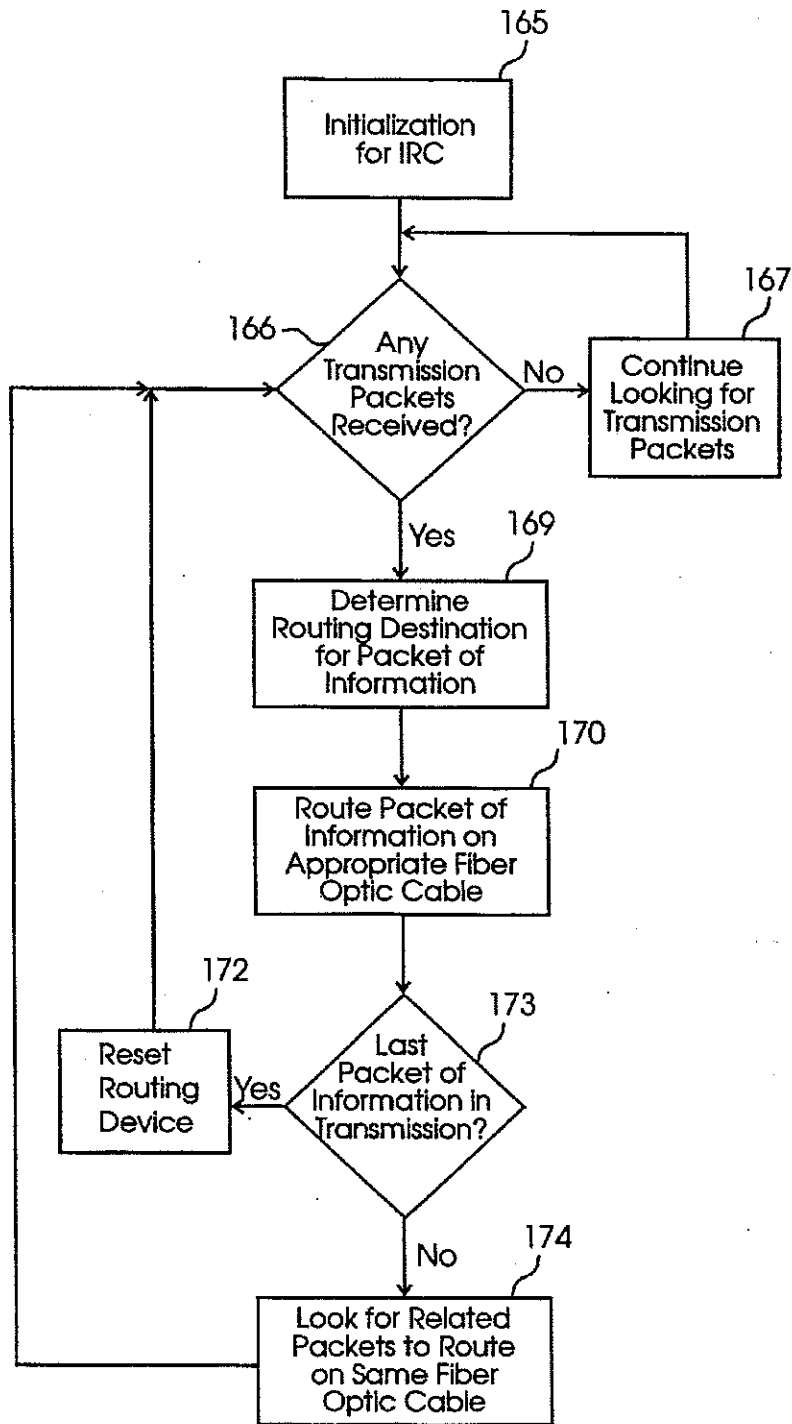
165

Initialization for IRC

166

Any Transmission Packets Received?

No

167

Continue Looking for Transmission Packets

Yes

169

Determine Routing Destination for Packet of Information

170

Route Packet of Information on Appropriate Fiber Optic Cable

172

Reset Routing Device

Yes

173

Last Packet of Information in Transmission?

No

174

Look for Related Packets to Route on Same Fiber Optic Cable